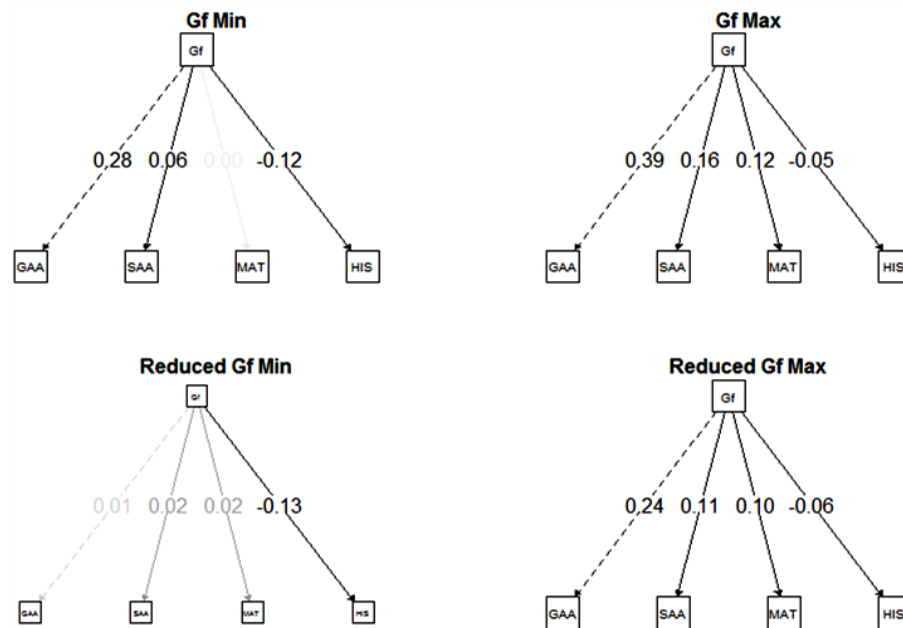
Gf Min

Gf

0,28 0.06 0.00 -0.12

GAA SAA MAT HIS

Gf Max

Gf

0,39 0.16 0.12 -0.05

GAA SAA MAT HIS

Reduced Gf Min

Gf

0,01 0.02 0.02 -0.13

GAA SAA MAT HIS

Reduced Gf Max

Gf

0,24 0.11 0.10 -0.06

GAA SAA MAT HIS